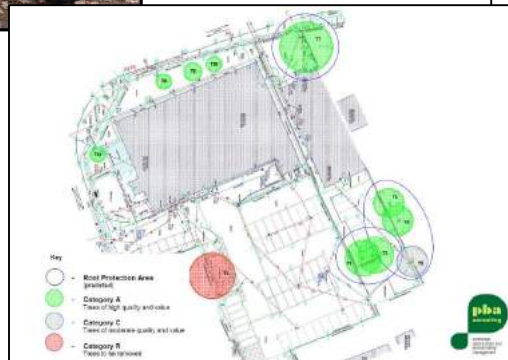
Key

- Root Protection Area (predicted)

- Category A
Trees of high quality and value

- Category C
Trees of moderate quality and value

- Category R
Trees to be removed

T1

T2

T3

T4

T5

T6

T7

T8

T9

T10

pba
consulting